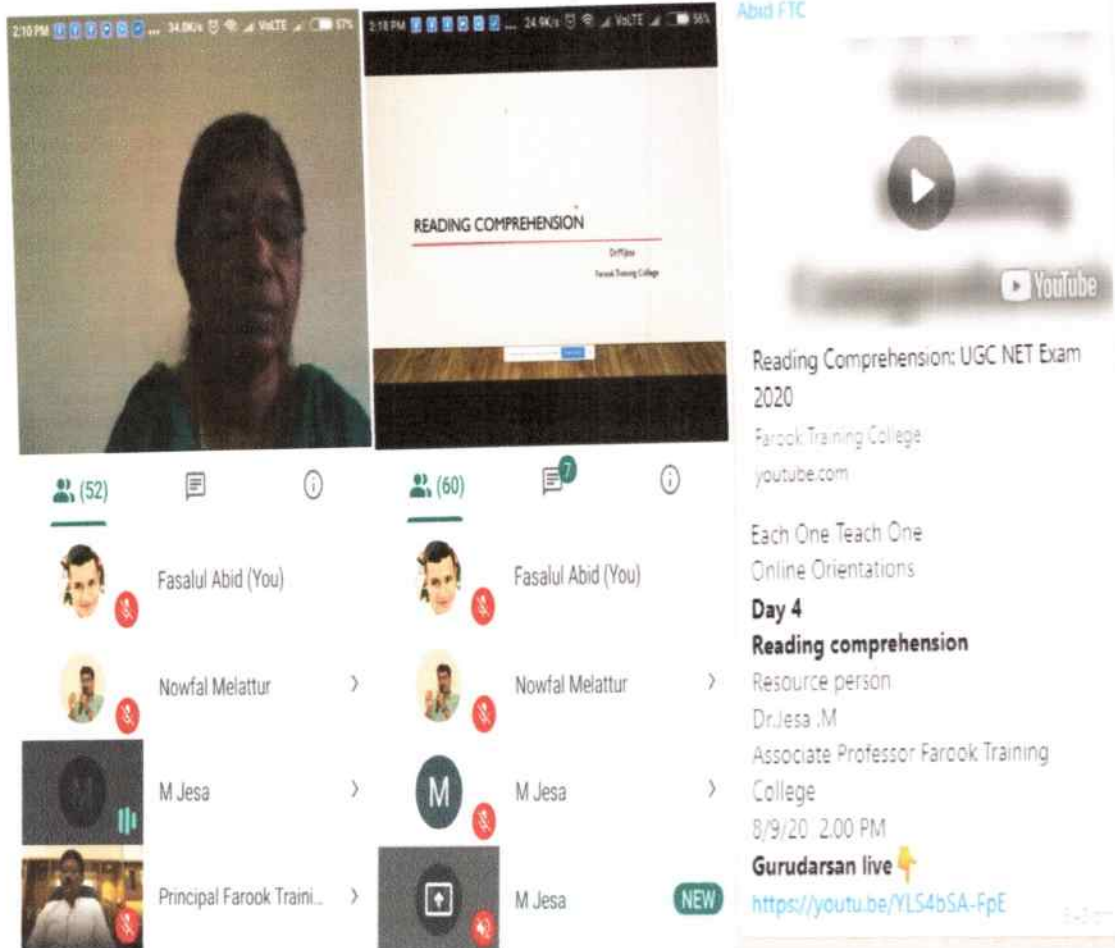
2:10 PM ... 34.0K/s VoLTE 57%

(52)

Fasalul Abid (You)

Nowfal Melattur

M Jesa

Principal Farook Traini...

2:18 PM ... 24.9K/s VoLTE 56%

READING COMPREHENSION

Dr.Jesa

Farook Training College

(60)

7

Fasalul Abid (You)

Nowfal Melattur

M

M Jesa

M Jesa

NEW

Abid FTC

YouTube

Reading Comprehension: UGC NET Exam 2020

Farook Training College

youtube.com

Each One Teach One

Online Orientations

Day 4

Reading comprehension

Resource person

Dr.Jesa .M

Associate Professor Farook Training College

8/9/20 2.00 PM

Gurudarsan live👇

https://youtu.be/YLS4bSA-FpE